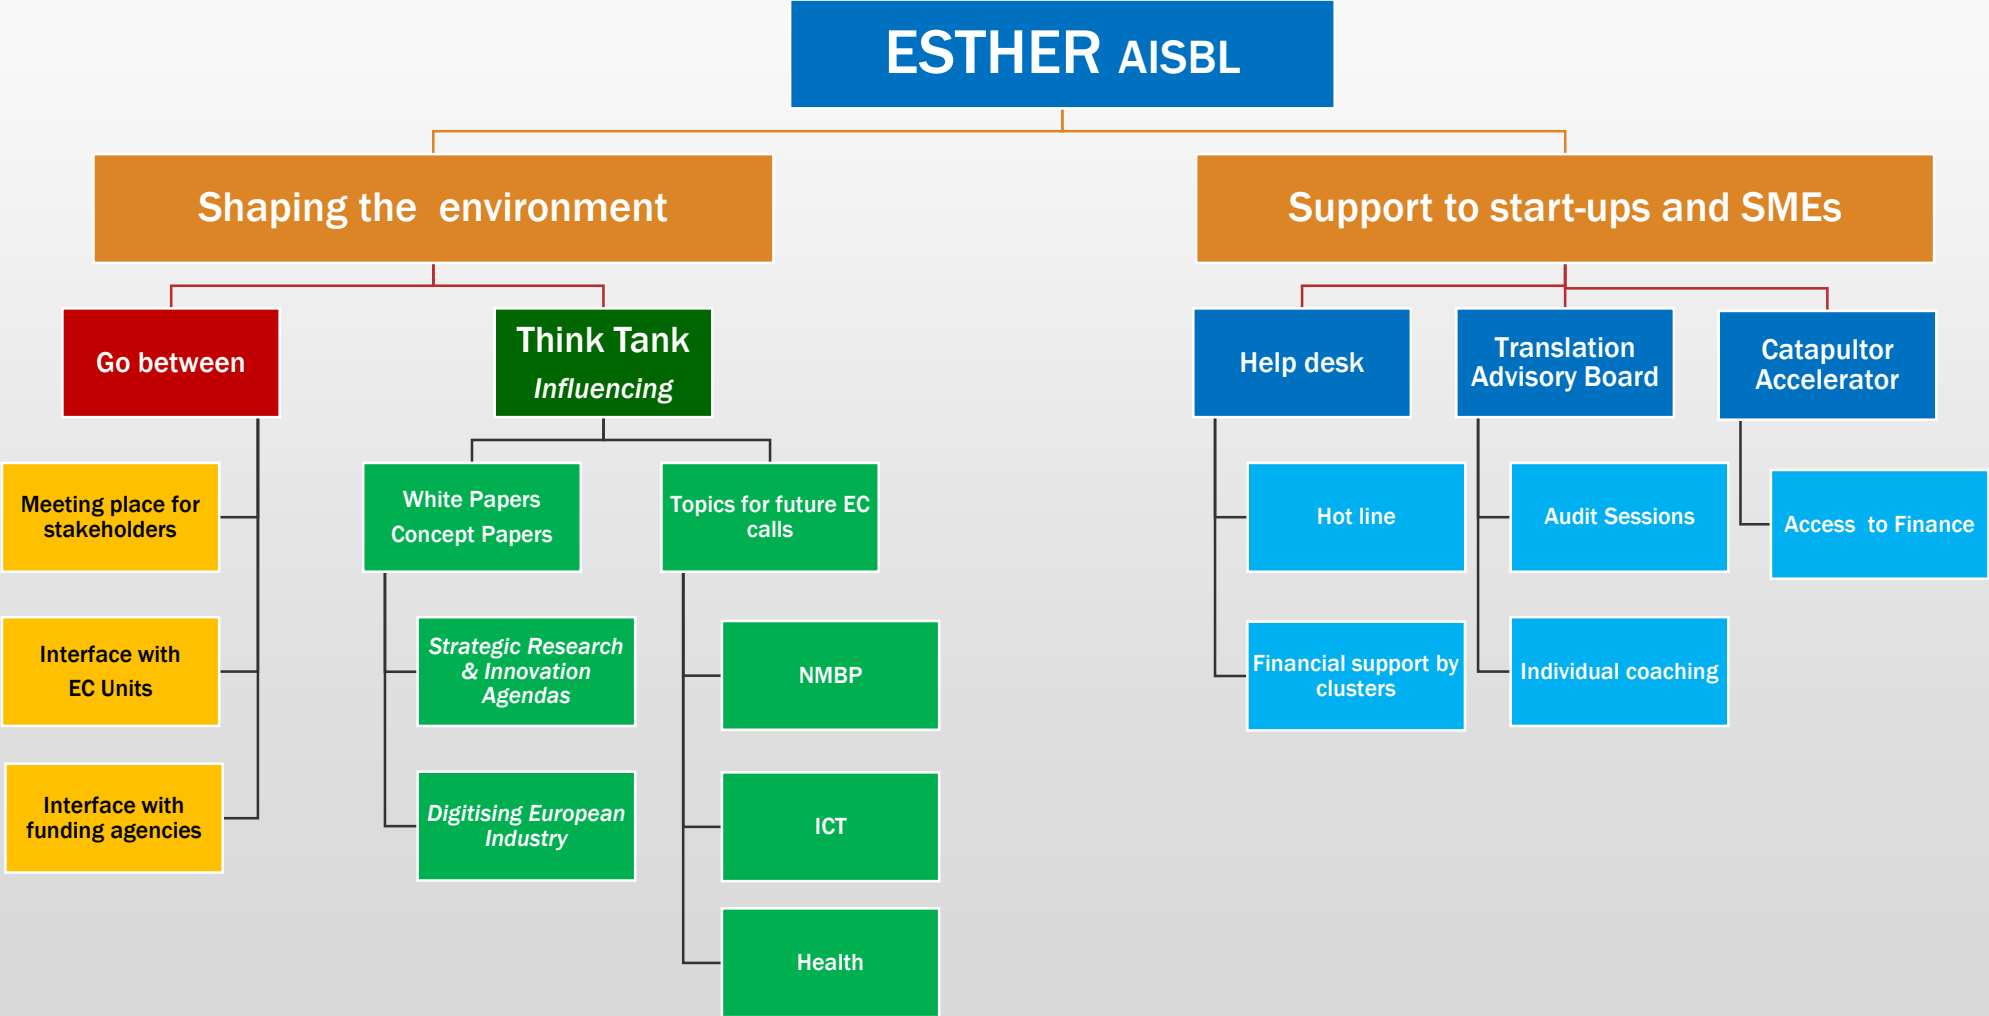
ESTHER AISBL

Shaping the environment

Support to start-ups and SMEs

Go between

Think Tank
Influencing

Help desk

Translation Advisory Board

Catapultor Accelerator

Meeting place for stakeholders

Interface with EC Units

Interface with funding agencies

White Papers
Concept Papers

Topics for future EC calls

Strategic Research & Innovation Agendas

Digitising European Industry

NMBP

ICT

Health

Hot line

Financial support by clusters

Audit Sessions

Individual coaching

Access to Finance